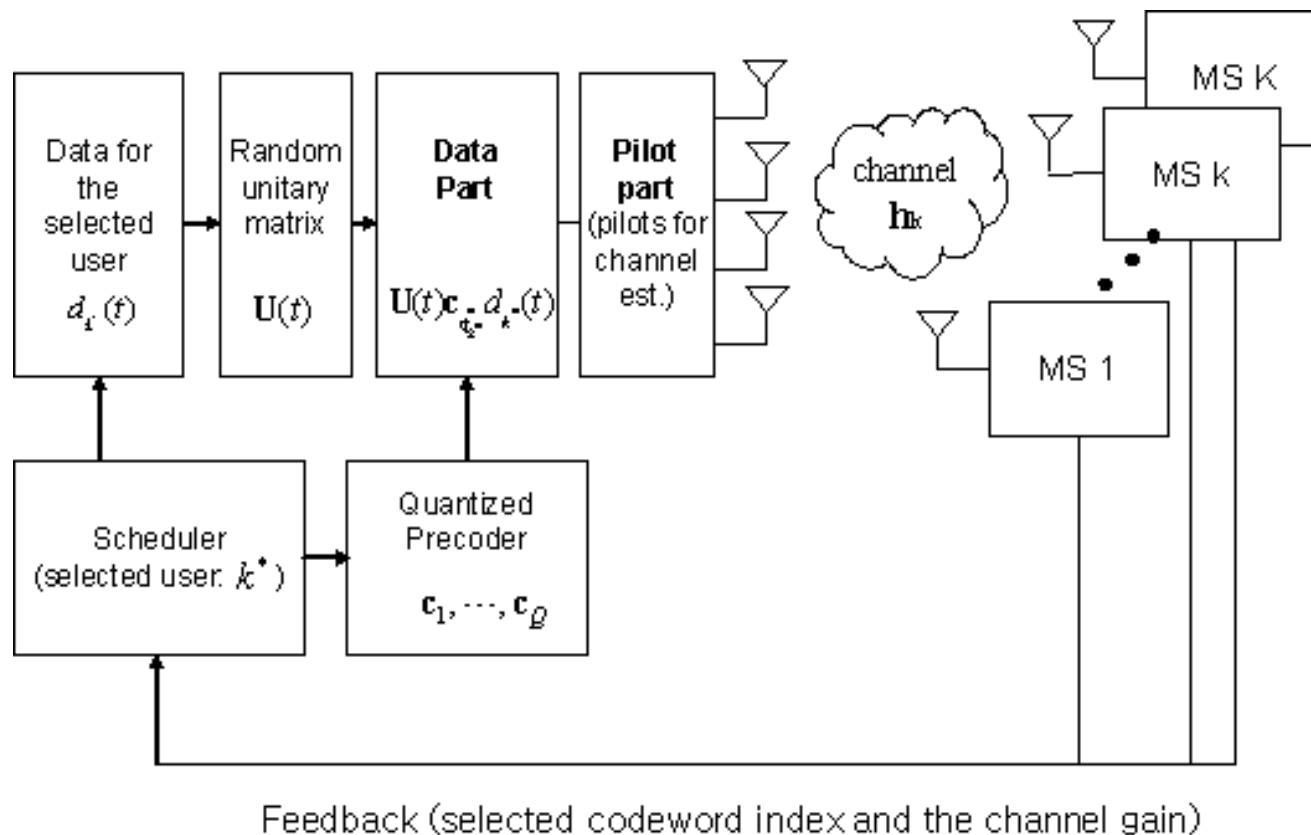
Data for the selected user $d_{k^*}(t)$

Random unitary matrix $\mathbf{U}(t)$

**Data Part** $\mathbf{U}(t)\mathbf{c}_{q_{k^*}}d_{k^*}(t)$

**Pilot part** (pilots for channel est.)

channel $\mathbf{h}_k$

MS K

MS k

MS 1

Scheduler (selected user: $k^*$)

Quantized Precoder $\mathbf{c}_1, \cdots, \mathbf{c}_Q$

Feedback (selected codeword index and the channel gain)